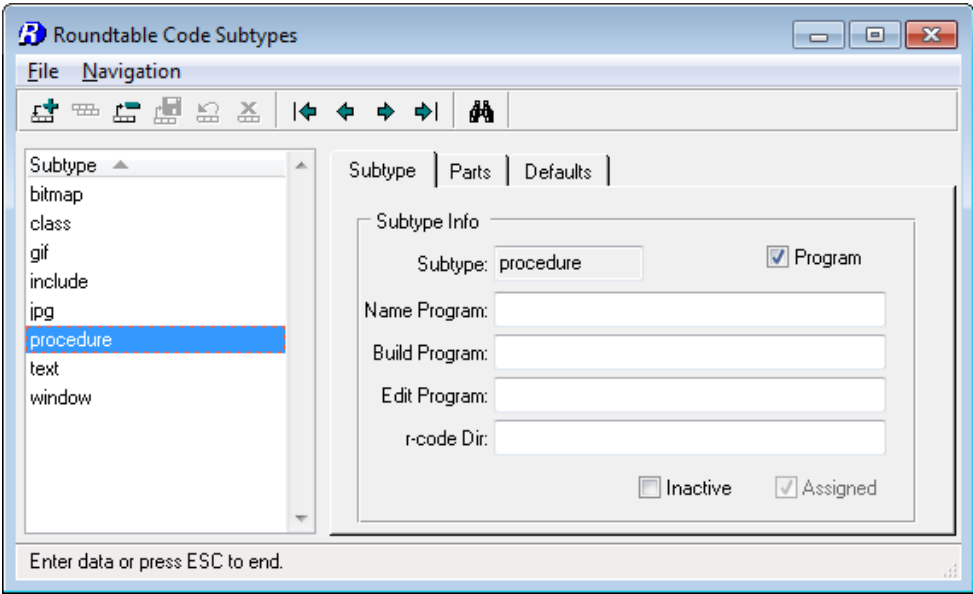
Roundtable Code Subtypes

File Navigation

Subtype
bitmap
class
gif
include
jpg
procedure
text
window

Subtype | Parts | Defaults

Subtype Info

Subtype: procedure

Program

Name Program:

Build Program:

Edit Program:

r-code Dir:

Inactive

Assigned

Enter data or press ESC to end.